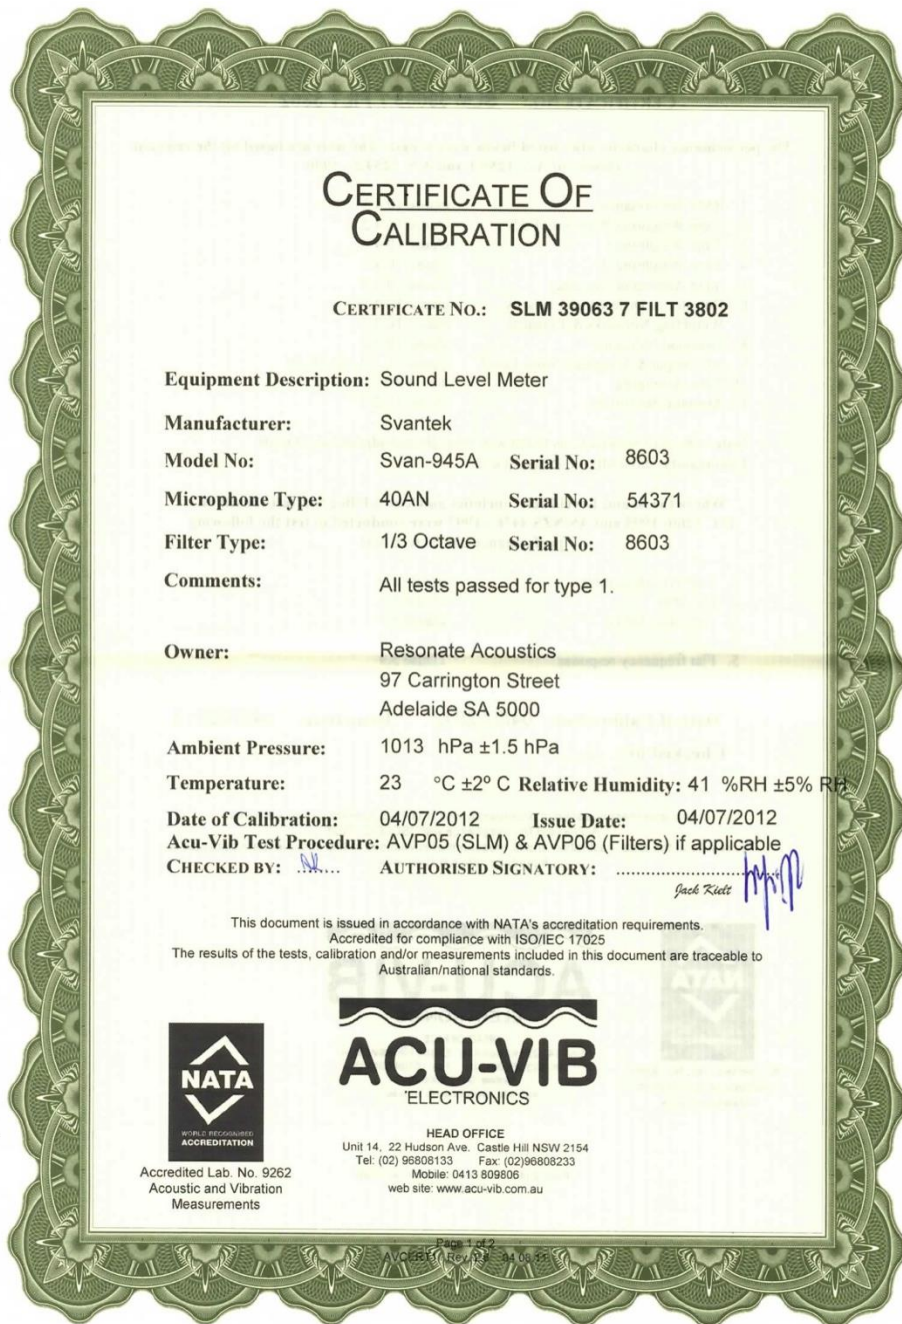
CERTIFICATE OF CALIBRATION

CERTIFICATE NO.: SLM 39063 7 FILT 3802

Equipment Description: Sound Level Meter

Manufacturer: Svantek

Model No: Svan-945A Serial No: 8603

Microphone Type: 40AN Serial No: 54371

Filter Type: 1/3 Octave Serial No: 8603

Comments: All tests passed for type 1.

Owner: Resonate Acoustics
97 Carrington Street
Adelaide SA 5000

Ambient Pressure: 1013 hPa ±1.5 hPa

Temperature: 23 °C ±2° C Relative Humidity: 41 %RH ±5% RH

Date of Calibration: 04/07/2012 Issue Date: 04/07/2012

Acu-Vib Test Procedure: AVP05 (SLM) & AVP06 (Filters) if applicable

CHECKED BY: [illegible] AUTHORISED SIGNATORY: Jack Kielt

This document is issued in accordance with NATA's accreditation requirements.
Accredited for compliance with ISO/IEC 17025
The results of the tests, calibration and/or measurements included in this document are traceable to Australian/national standards.

NATA
WORLD RECOGNISED ACCREDITATION

Accredited Lab. No. 9262
Acoustic and Vibration Measurements

ACU-VIB
ELECTRONICS

HEAD OFFICE
Unit 14, 22 Hudson Ave. Castle Hill NSW 2154
Tel: (02) 96808133 Fax: (02)96808233
Mobile: 0413 809806
web site: www.acu-vib.com.au

Page 1 of 2
AVCERT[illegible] Rev.1.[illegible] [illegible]